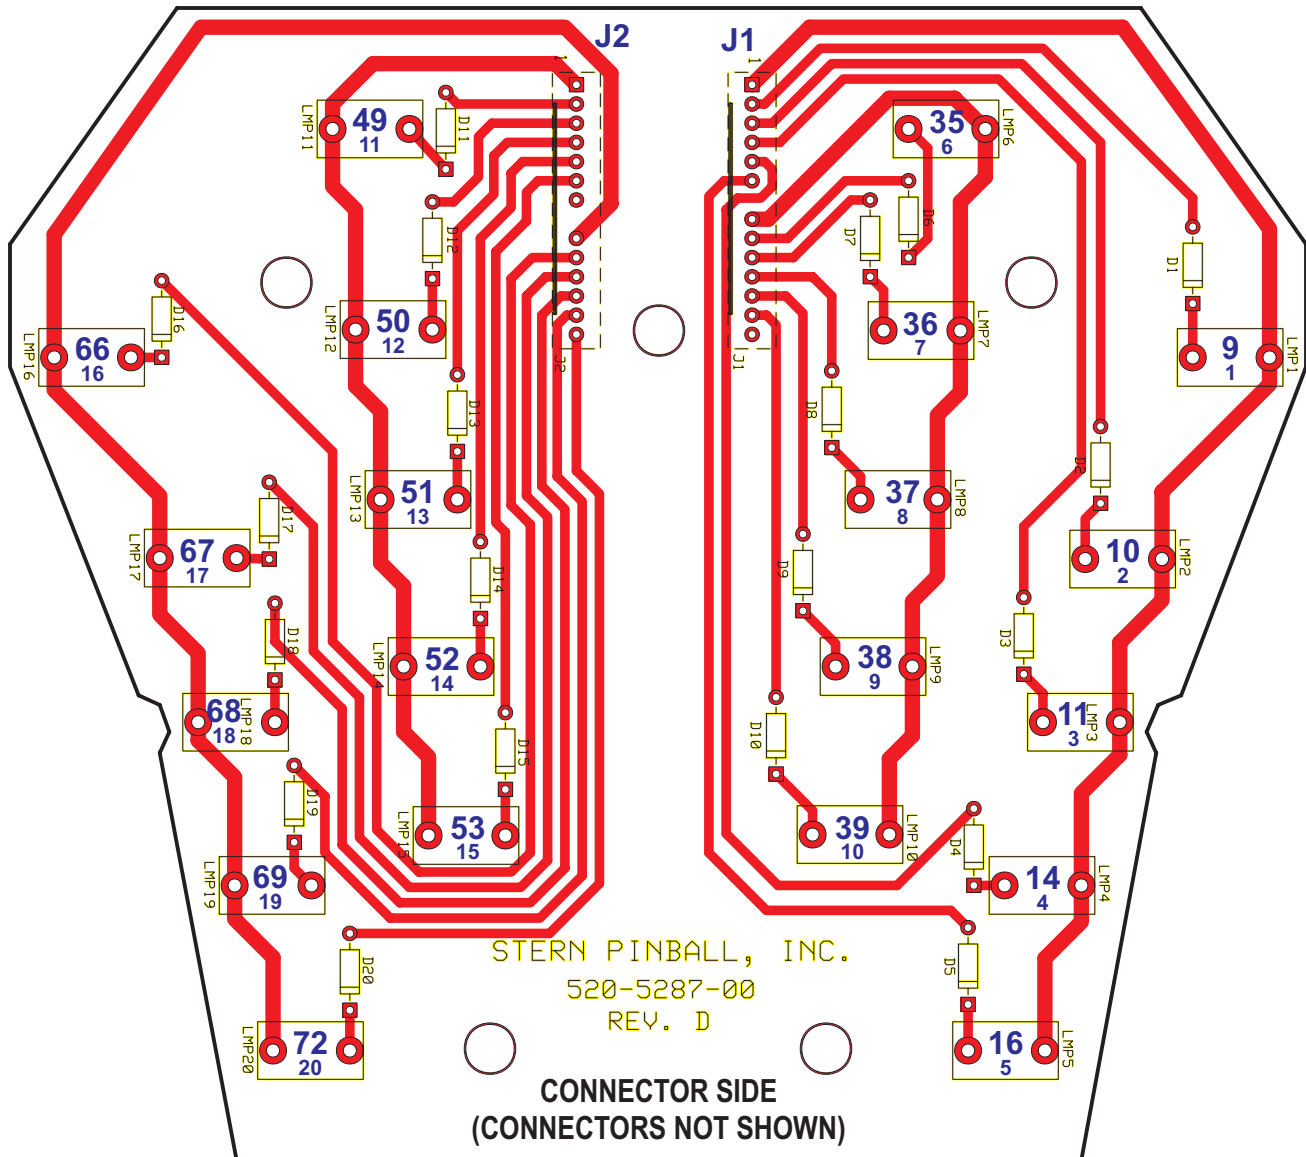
J2
J1
LMP11
49
11
D11
35
6
LMP6
D12
D7
D6
D1
LMP12
50
12
D16
LMP16
66
16
36
7
LMP7
9
1
LMP1
J2
J1
D13
D8
LMP13
51
13
37
8
LMP8
D2
D17
LMP17
67
17
10
2
LMP2
D14
D9
D18
D3
LMP14
52
14
38
9
LMP9
68
18
LMP18
11
3
LMP3
D15
D10
D19
LMP15
53
15
39
10
LMP10
D4
LMP19
69
19
14
4
LMP4
D20
STERN PINBALL, INC.
520-5287-00
REV. D
D5
LMP20
72
20
16
5
LMP5
CONNECTOR SIDE
(CONNECTORS NOT SHOWN)